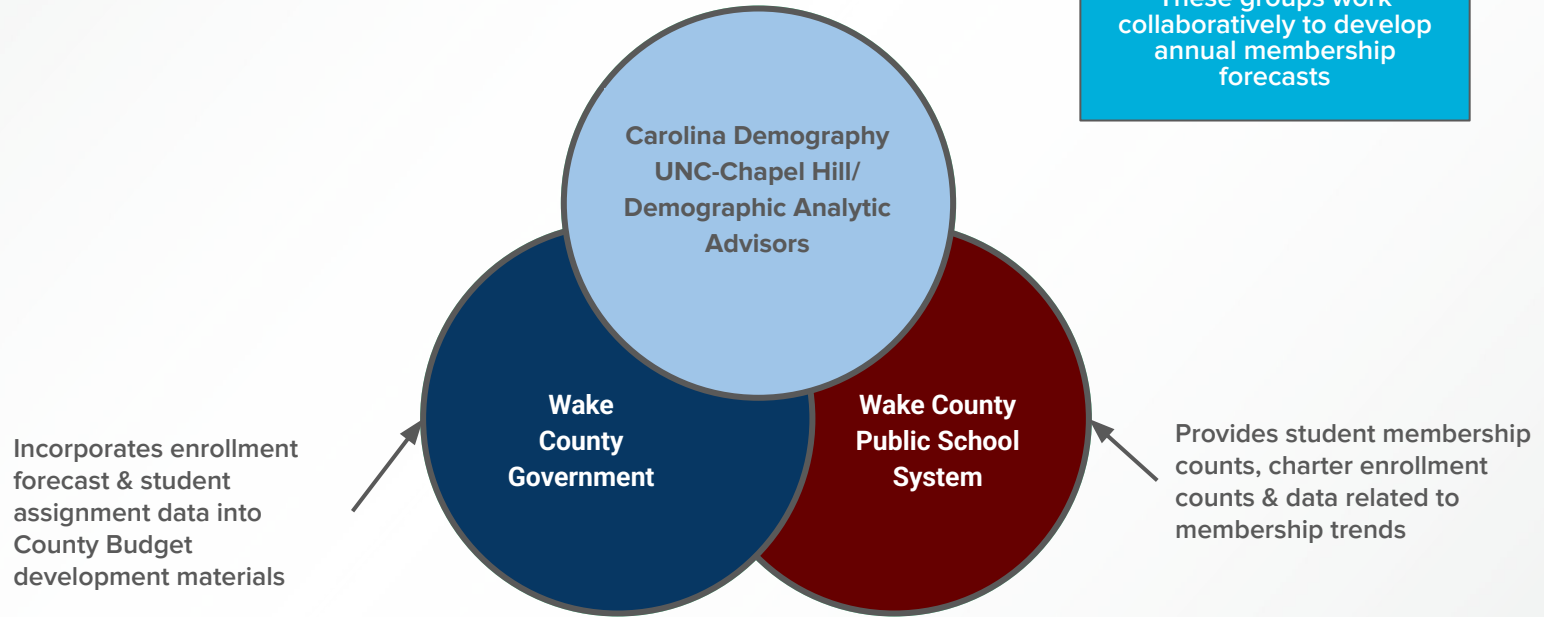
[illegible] collaboratively to develop annual membership forecasts

Carolina Demography UNC-Chapel Hill/ Demographic Analytic Advisors

Wake County Government

Wake County Public School System

Incorporates enrollment forecast & student assignment data into County Budget development materials

Provides student membership counts, charter enrollment counts & data related to membership trends